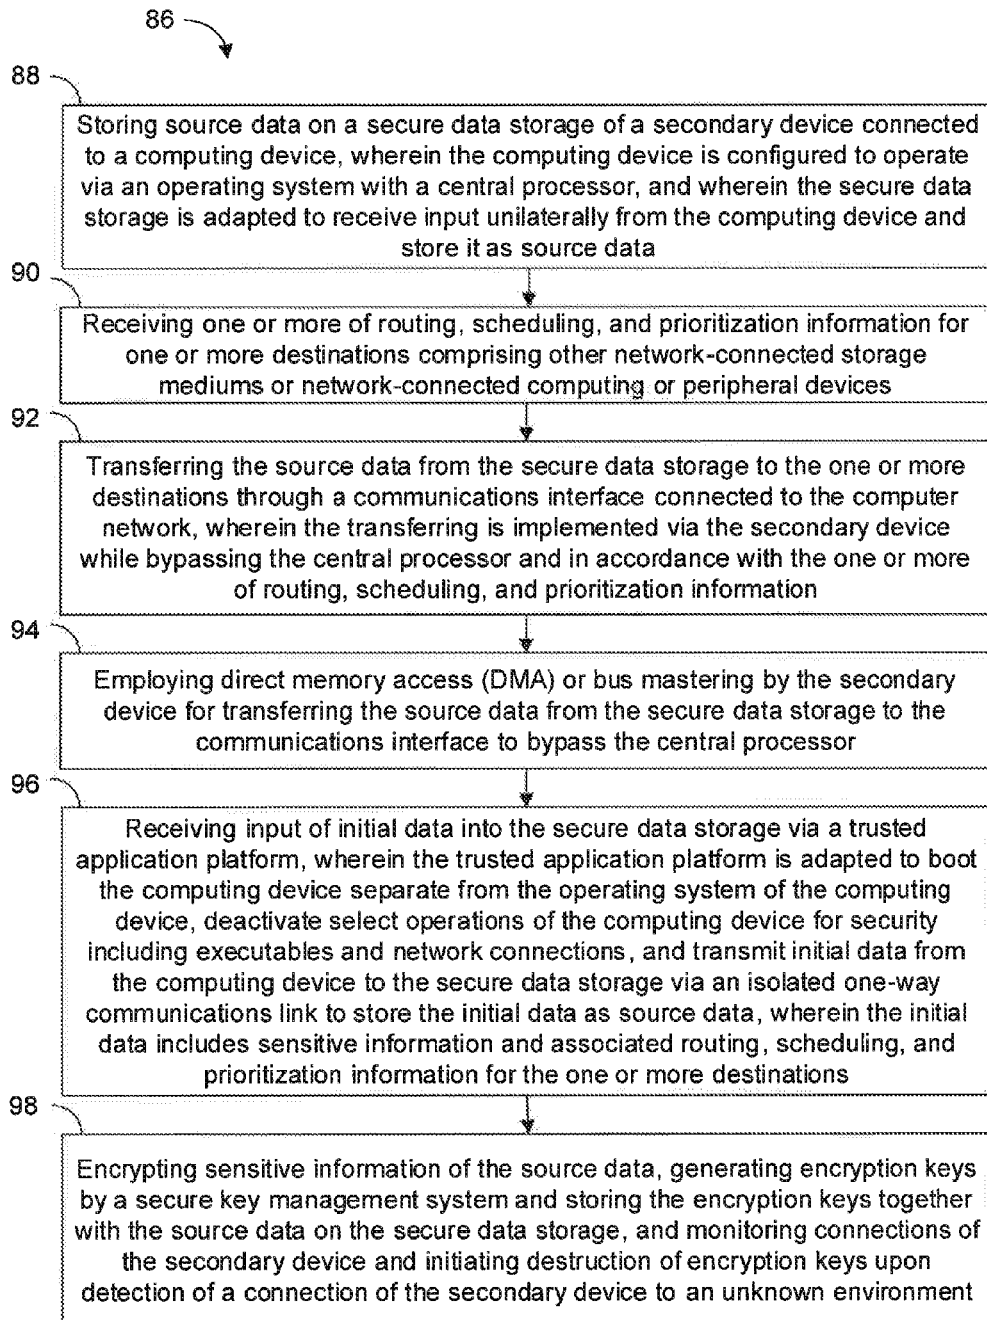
86

88

Storing source data on a secure data storage of a secondary device connected to a computing device, wherein the computing device is configured to operate via an operating system with a central processor, and wherein the secure data storage is adapted to receive input unilaterally from the computing device and store it as source data

90

Receiving one or more of routing, scheduling, and prioritization information for one or more destinations comprising other network-connected storage mediums or network-connected computing or peripheral devices

92

Transferring the source data from the secure data storage to the one or more destinations through a communications interface connected to the computer network, wherein the transferring is implemented via the secondary device while bypassing the central processor and in accordance with the one or more of routing, scheduling, and prioritization information

94

Employing direct memory access (DMA) or bus mastering by the secondary device for transferring the source data from the secure data storage to the communications interface to bypass the central processor

96

Receiving input of initial data into the secure data storage via a trusted application platform, wherein the trusted application platform is adapted to boot the computing device separate from the operating system of the computing device, deactivate select operations of the computing device for security including executables and network connections, and transmit initial data from the computing device to the secure data storage via an isolated one-way communications link to store the initial data as source data, wherein the initial data includes sensitive information and associated routing, scheduling, and prioritization information for the one or more destinations

98

Encrypting sensitive information of the source data, generating encryption keys by a secure key management system and storing the encryption keys together with the source data on the secure data storage, and monitoring connections of the secondary device and initiating destruction of encryption keys upon detection of a connection of the secondary device to an unknown environment